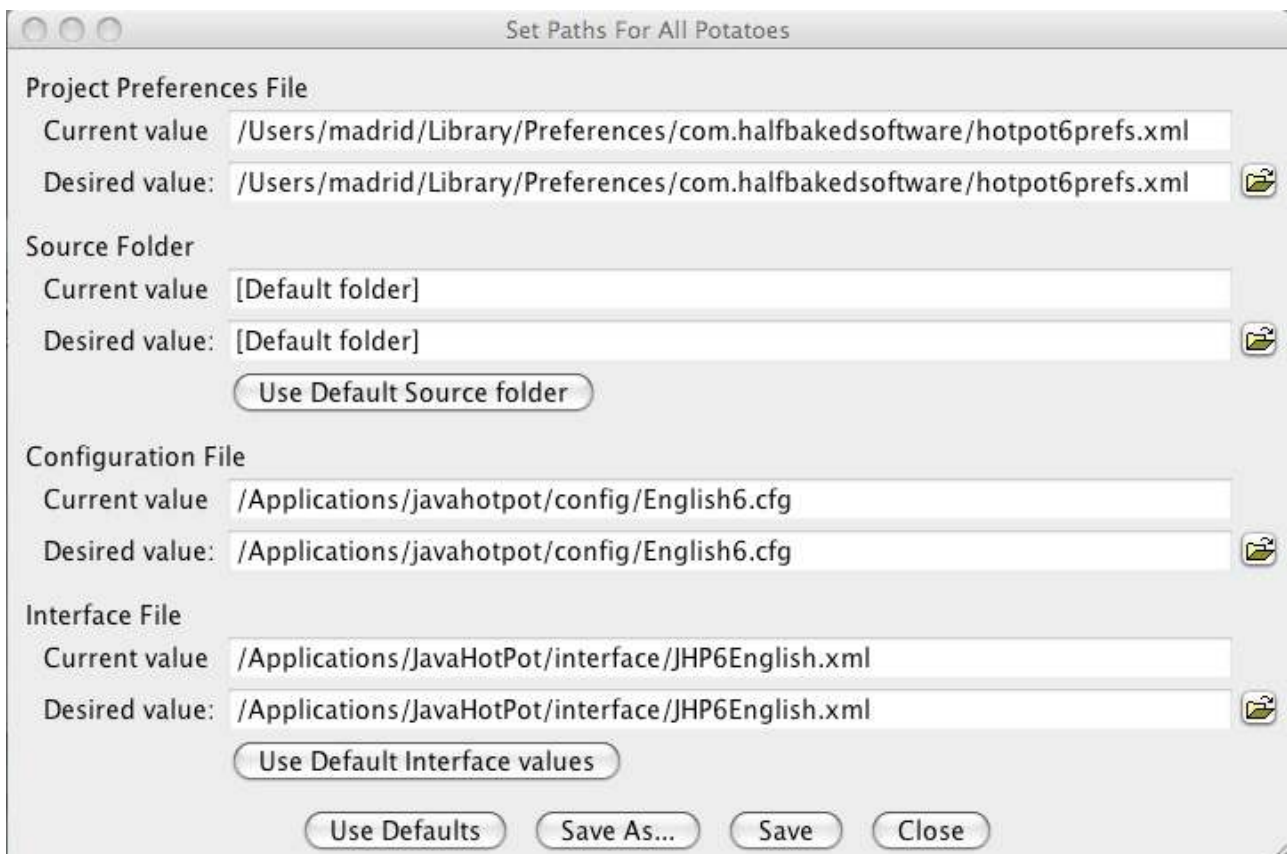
Set Paths For All Potatoes

Project Preferences File

Current value /Users/madrid/Library/Preferences/com.halfbakedsoftware/hotpot6prefs.xml

Desired value: /Users/madrid/Library/Preferences/com.halfbakedsoftware/hotpot6prefs.xml

Source Folder

Current value [Default folder]

Desired value: [Default folder]

Use Default Source folder

Configuration File

Current value /Applications/javahotpot/config/English6.cfg

Desired value: /Applications/javahotpot/config/English6.cfg

Interface File

Current value /Applications/JavaHotPot/interface/JHP6English.xml

Desired value: /Applications/JavaHotPot/interface/JHP6English.xml

Use Default Interface values

Use Defaults Save As... Save Close